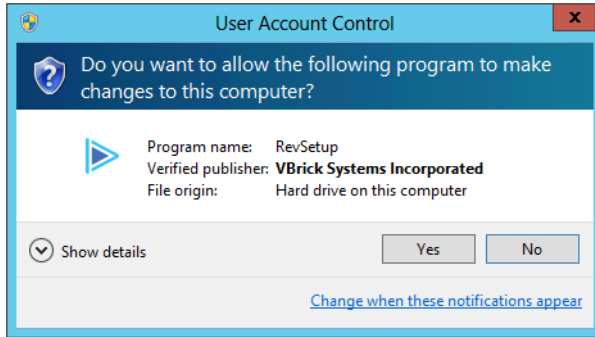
User Account Control

Do you want to allow the following program to make changes to this computer?

Program name: RevSetup
Verified publisher: VBrick Systems Incorporated
File origin: Hard drive on this computer

Show details

Yes

No

Change when these notifications appear